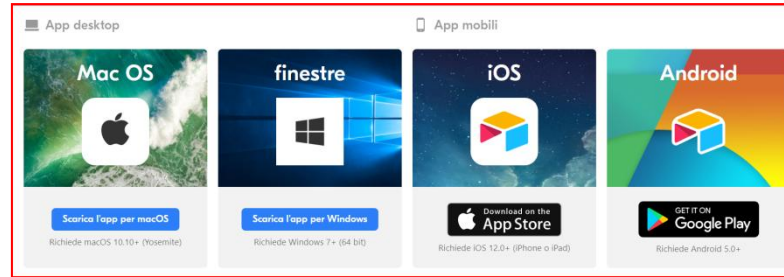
App desktop

App mobili

Mac OS

Scarica l'app per macOS

Richiede macOS 10.10+ (Yosemite)

finestre

Scarica l'app per Windows

Richiede Windows 7+ (64 bit)

iOS

Download on the App Store

Richiede iOS 12.0+ (iPhone o iPad)

Android

GET IT ON Google Play

Richiede Android 5.0+